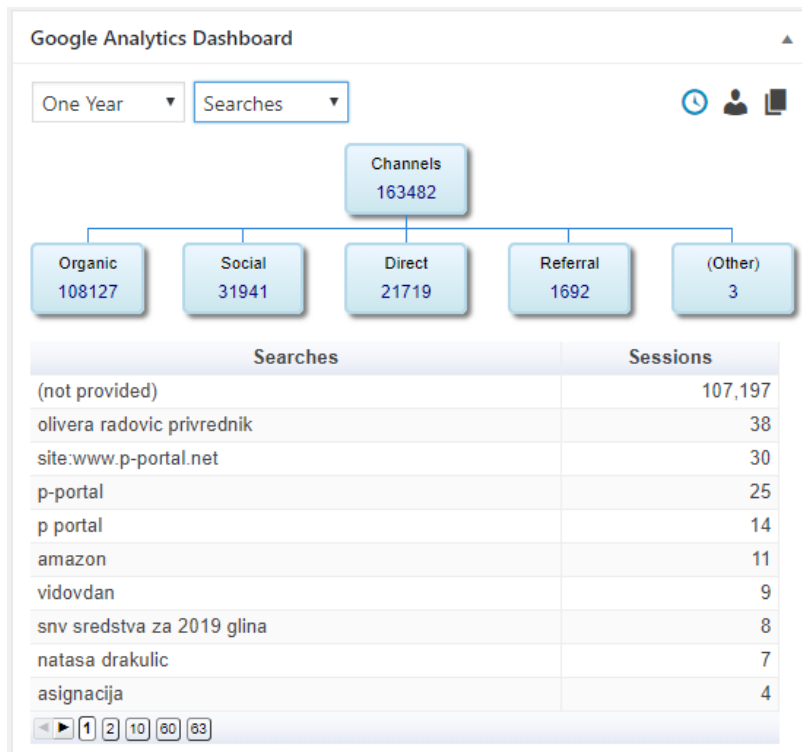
Google Analytics Dashboard

One Year
Searches

Channels
163482

Organic
108127

Social
31941

Direct
21719

Referral
1692

(Other)
3

| Searches | Sessions |
|---|---|
| (not provided) | 107,197 |
| olivera radovic privrednik | 38 |
| site:www.p-portal.net | 30 |
| p-portal | 25 |
| p portal | 14 |
| amazon | 11 |
| vidovdan | 9 |
| snv sredstva za 2019 glina | 8 |
| natasa drakulic | 7 |
| asignacija | 4 |

1 2 10 60 63